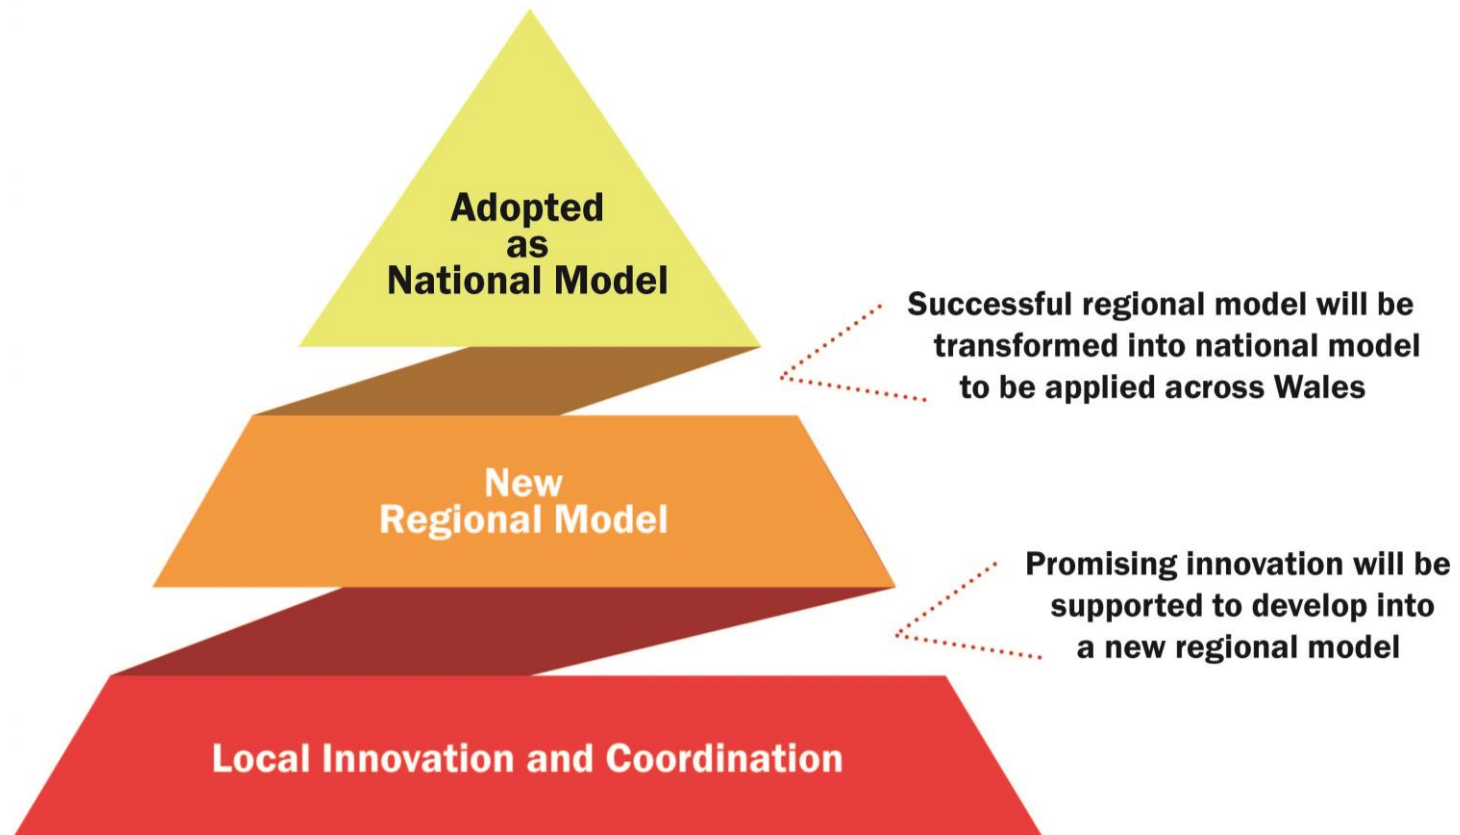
Adopted as National Model

Successful regional model will be transformed into national model to be applied across Wales

New Regional Model

Promising innovation will be supported to develop into a new regional model

Local Innovation and Coordination